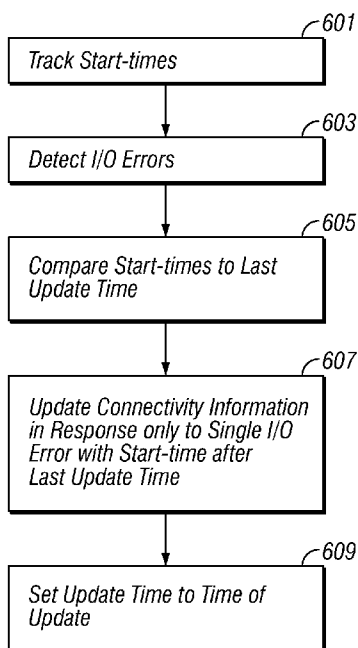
601
Track Start-times

603
Detect I/O Errors

605
Compare Start-times to Last Update Time

607
Update Connectivity Information in Response only to Single I/O Error with Start-time after Last Update Time

609
Set Update Time to Time of Update